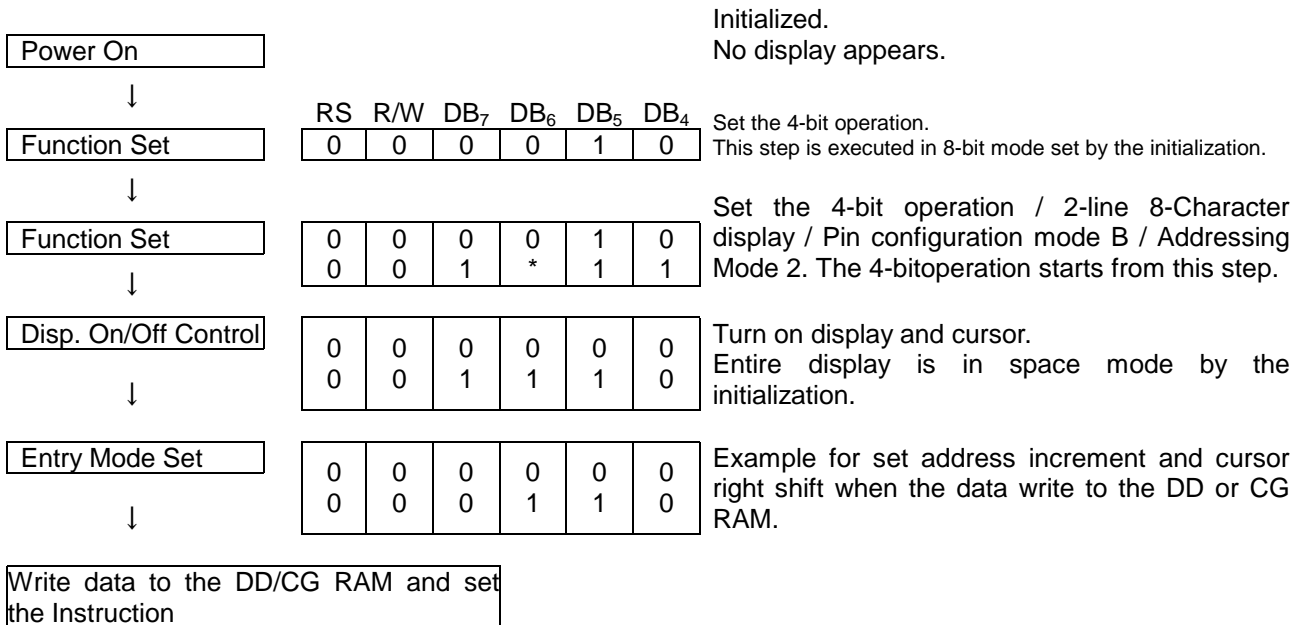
Power On

Initialized.
No display appears.

↓

| RS | R/W | $DB_7$ | $DB_6$ | $DB_5$ | $DB_4$ |
|---|---|---|---|---|---|
| 0 | 0 | 0 | 0 | 1 | 0 |

Function Set

Set the 4-bit operation.
This step is executed in 8-bit mode set by the initialization.

↓

Function Set

| | | | | | |
|---|---|---|---|---|---|
| 0 | 0 | 0 | 0 | 1 | 0 |
| 0 | 0 | 1 | * | 1 | 1 |

Set the 4-bit operation / 2-line 8-Character display / Pin configuration mode B / Addressing Mode 2. The 4-bitoperation starts from this step.

↓

Disp. On/Off Control

| | | | | | |
|---|---|---|---|---|---|
| 0 | 0 | 0 | 0 | 0 | 0 |
| 0 | 0 | 1 | 1 | 1 | 0 |

Turn on display and cursor.
Entire display is in space mode by the initialization.

↓

Entry Mode Set

| | | | | | |
|---|---|---|---|---|---|
| 0 | 0 | 0 | 0 | 0 | 0 |
| 0 | 0 | 0 | 1 | 1 | 0 |

Example for set address increment and cursor right shift when the data write to the DD or CG RAM.

↓

Write data to the DD/CG RAM and set the Instruction